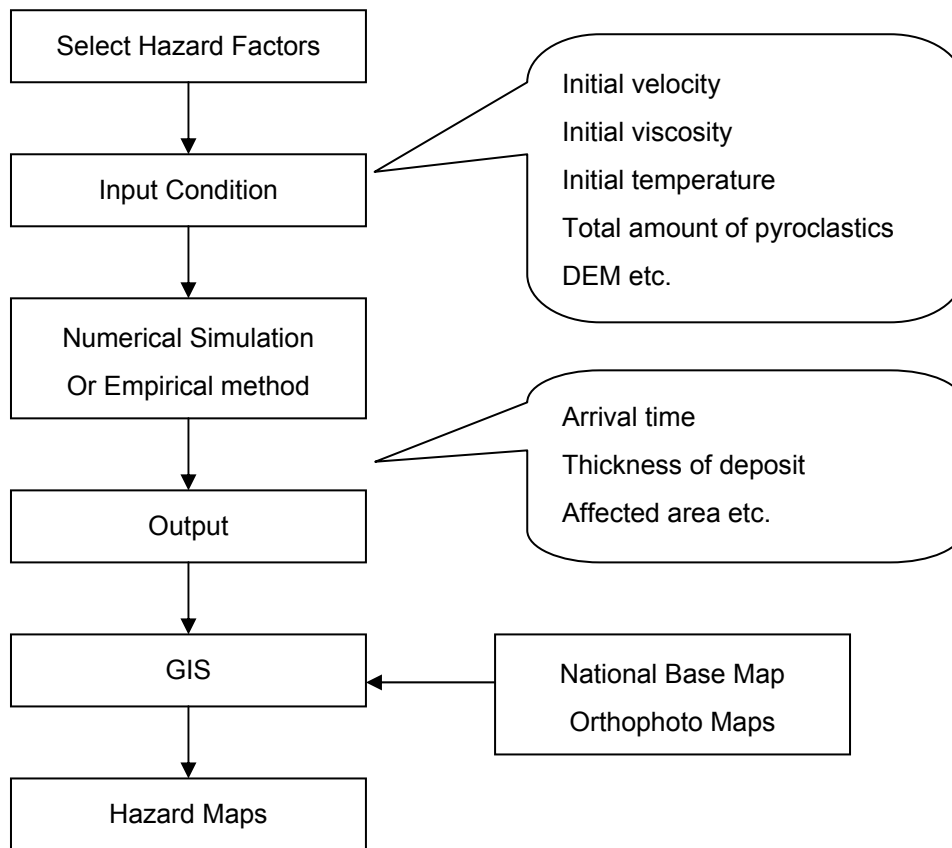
Select Hazard Factors

Input Condition

Initial velocity
Initial viscosity
Initial temperature
Total amount of pyroclastics
DEM etc.

Numerical Simulation
Or Empirical method

Arrival time
Thickness of deposit
Affected area etc.

Output

GIS

National Base Map
Orthophoto Maps

Hazard Maps